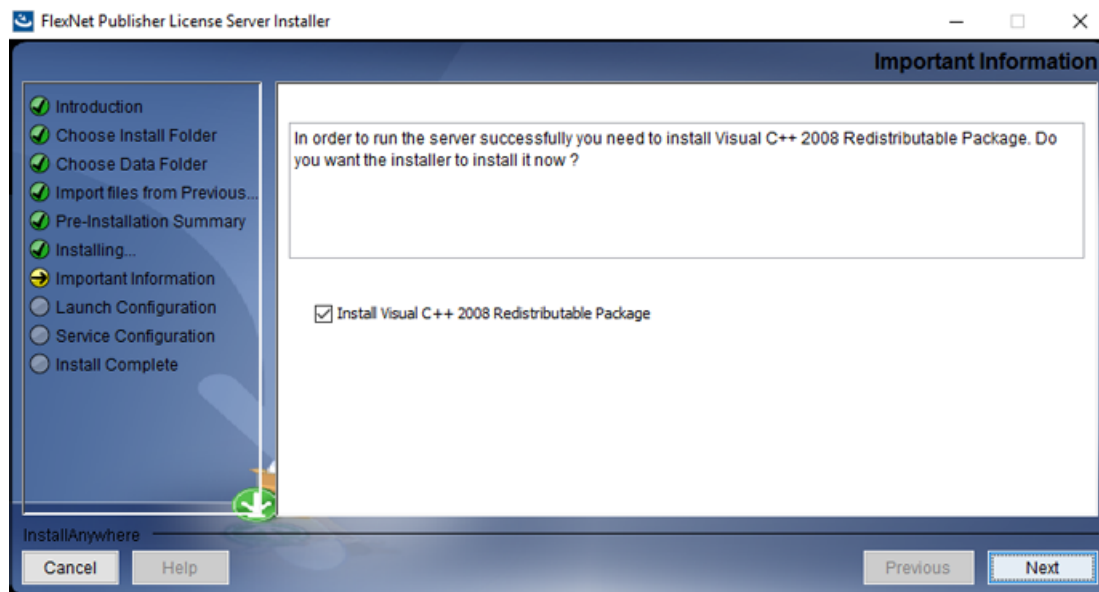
FlexNet Publisher License Server Installer

Important Information

Introduction
Choose Install Folder
Choose Data Folder
Import files from Previous...
Pre-Installation Summary
Installing...
Important Information
Launch Configuration
Service Configuration
Install Complete

In order to run the server successfully you need to install Visual C++ 2008 Redistributable Package. Do you want the installer to install it now ?

Install Visual C++ 2008 Redistributable Package

InstallAnywhere

Cancel
Help
Previous
Next